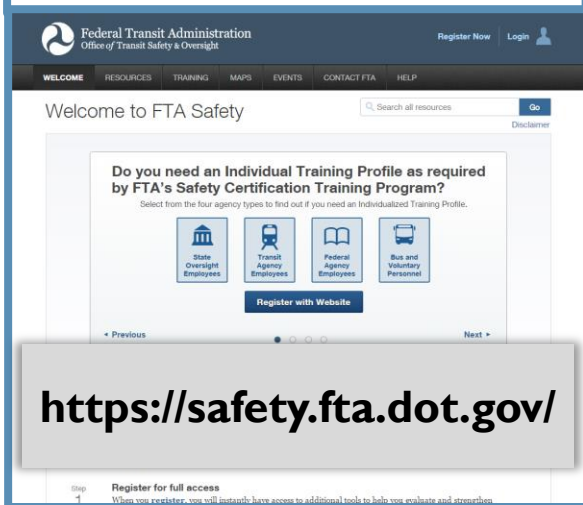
Federal Transit Administration
Office of Transit Safety & Oversight

Register Now Login

WELCOME RESOURCES TRAINING MAPS EVENTS CONTACT FTA HELP

Welcome to FTA Safety

Search all resources Go

Disclaimer

Do you need an Individual Training Profile as required by FTA's Safety Certification Training Program?

Select from the four agency types to find out if you need an Individualized Training Profile.

State Oversight Employees

Transit Agency Employees

Federal Agency Employees

Bus and Voluntary Personnel

Register with Website

◂ Previous

Next ▸

https://safety.fta.dot.gov/

Step 1

Register for full access

When you register, you will instantly have access to additional tools to help you evaluate and strengthen